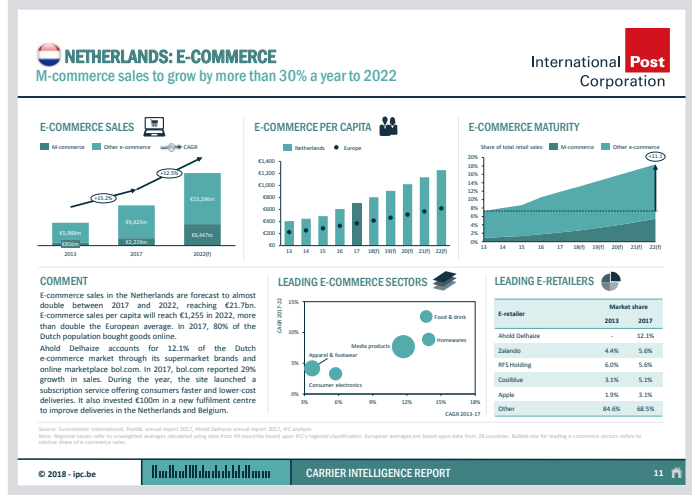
NETHERLANDS: E-COMMERCE

M-commerce sales to grow by more than 30% a year to 2022

International Post Corporation

E-COMMERCE SALES

M-commerce | Other e-commerce | CAGR

+15.2% | +12.5%

€5,988m | €9,825m | €15,296m

€886m | €2,239m | €6,447m

2013 | 2017 | 2022(f)

E-COMMERCE PER CAPITA

Netherlands | Europe

€1,400 | €1,200 | €1,000 | €800 | €600 | €400 | €200 | €0

13 | 14 | 15 | 16 | 17 | 18(f) | 19(f) | 20(f) | 21(f) | 22(f)

E-COMMERCE MATURITY

Share of total retail sales: M-commerce | Other e-commerce

+11.1

20% | 18% | 16% | 14% | 12% | 10% | 8% | 6% | 4% | 2% | 0%

13 | 14 | 15 | 16 | 17 | 18(f) | 19(f) | 20(f) | 21(f) | 22(f)

COMMENT

E-commerce sales in the Netherlands are forecast to almost double between 2017 and 2022, reaching €21.7bn. E-commerce sales per capita will reach €1,255 in 2022, more than double the European average. In 2017, 80% of the Dutch population bought goods online.

Ahold Delhaize accounts for 12.1% of the Dutch e-commerce market through its supermarket brands and online marketplace bol.com. In 2017, bol.com reported 29% growth in sales. During the year, the site launched a subscription service offering consumers faster and lower-cost deliveries. It also invested €100m in a new fulfilment centre to improve deliveries in the Netherlands and Belgium.

LEADING E-COMMERCE SECTORS

CAGR 2017-22

15% | 10% | 5% | 0%

Food & drink | Homewares | Media products | Apparel & footwear | Consumer electronics

0% | 3% | 6% | 9% | 12% | 15% | 18%

CAGR 2013-17

LEADING E-RETAILERS

| E-retailer | Market share 2013 | 2017 |
|---|---|---|
| Ahold Delhaize | - | 12.1% |
| Zalando | 4.4% | 5.6% |
| RFS Holding | 6.0% | 5.6% |
| Coolblue | 3.1% | 5.1% |
| Apple | 1.9% | 3.1% |
| Other | 84.6% | 68.5% |

Source: Euromonitor International, PostNL annual report 2017, Ahold Delhaize annual report 2017, IPC analysis
Note: Regional values refer to unweighted averages calculated using data from 40 countries based upon IPC's regional classification. European averages are based upon data from 28 countries. Bubble size for leading e-commerce sectors refers to relative share of e-commerce sales.

© 2018 - ipc.be

CARRIER INTELLIGENCE REPORT

11